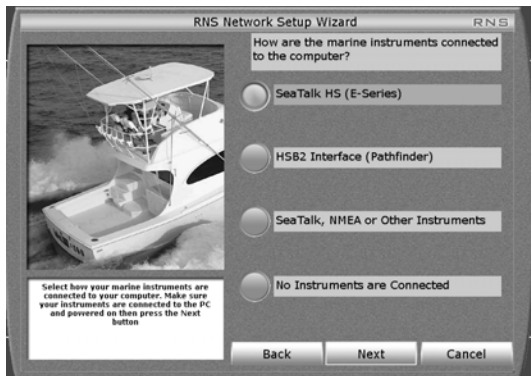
RNS Network Setup Wizard

RNS

How are the marine instruments connected to the computer?

SeaTalk HS (E-Series)

HSB2 Interface (Pathfinder)

SeaTalk, NMEA or Other Instruments

No Instruments are Connected

Select how your marine instruments are connected to your computer. Make sure your instruments are connected to the PC and powered on then press the Next button

Back

Next

Cancel